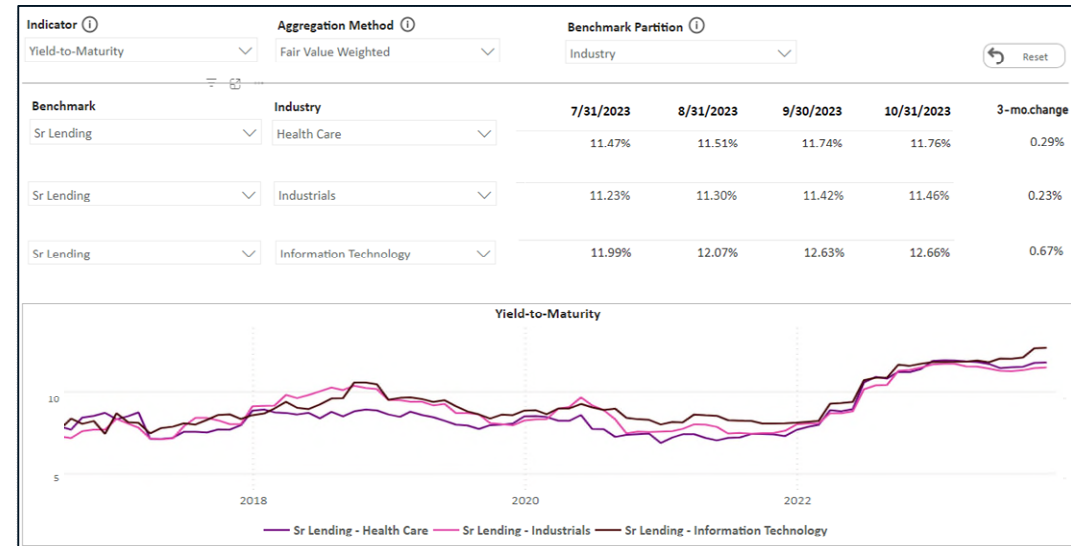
Indicator ⓘ
Yield-to-Maturity

Aggregation Method ⓘ
Fair Value Weighted

Benchmark Partition ⓘ
Industry

Reset

| Benchmark | Industry | 7/31/2023 | 8/31/2023 | 9/30/2023 | 10/31/2023 | 3-mo.change |
|---|---|---|---|---|---|---|
| Sr Lending | Health Care | 11.47% | 11.51% | 11.74% | 11.76% | 0.29% |
| Sr Lending | Industrials | 11.23% | 11.30% | 11.42% | 11.46% | 0.23% |
| Sr Lending | Information Technology | 11.99% | 12.07% | 12.63% | 12.66% | 0.67% |

Yield-to-Maturity

10
5
2018
2020
2022

Sr Lending - Health Care
Sr Lending - Industrials
Sr Lending - Information Technology